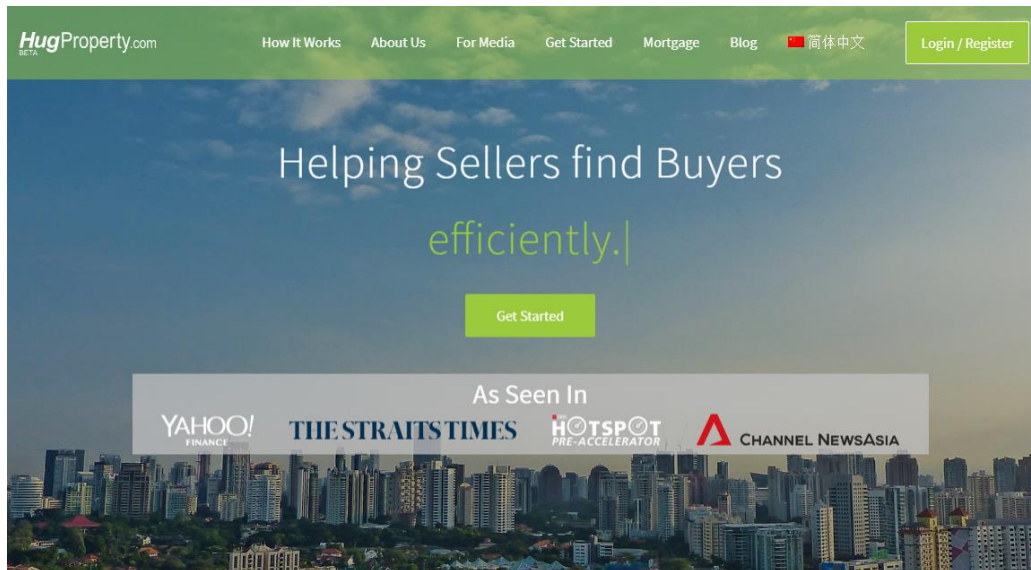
HugProperty.com
BETA

How It Works About Us For Media Get Started Mortgage Blog 简体中文 Login / Register

Helping Sellers find Buyers

efficiently.|

Get Started

As Seen In

YAHOO! FINANCE THE STRAITS TIMES HOTSPOT PRE-ACCELERATOR CHANNEL NEWSASIA